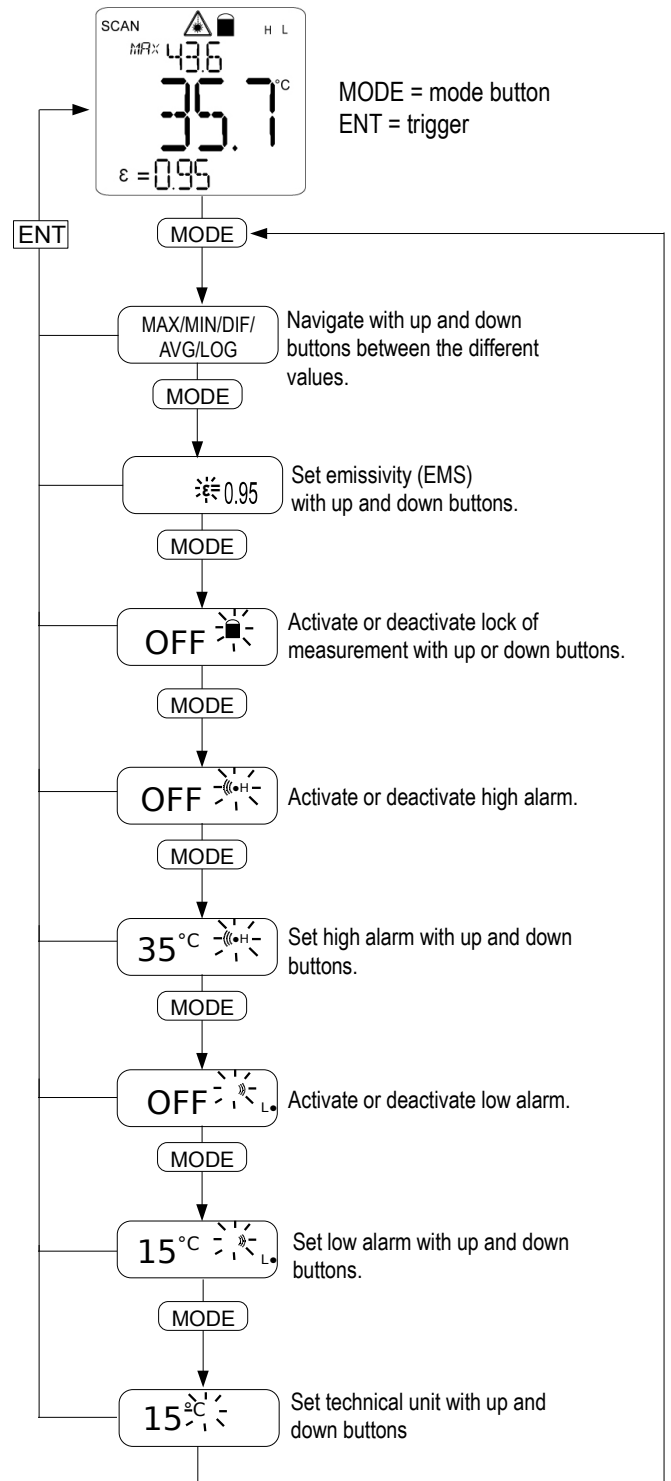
SCAN H L
MAX 43.6
35.1 °C
ε = 0.95

MODE = mode button
ENT = trigger

ENT

MODE

MAX/MIN/DIF/AVG/LOG

Navigate with up and down buttons between the different values.

MODE

ε 0.95

Set emissivity (EMS) with up and down buttons.

MODE

OFF

Activate or deactivate lock of measurement with up or down buttons.

MODE

OFF H

Activate or deactivate high alarm.

MODE

35°C H

Set high alarm with up and down buttons.

MODE

OFF L

Activate or deactivate low alarm.

MODE

15°C L

Set low alarm with up and down buttons.

MODE

15°C

Set technical unit with up and down buttons